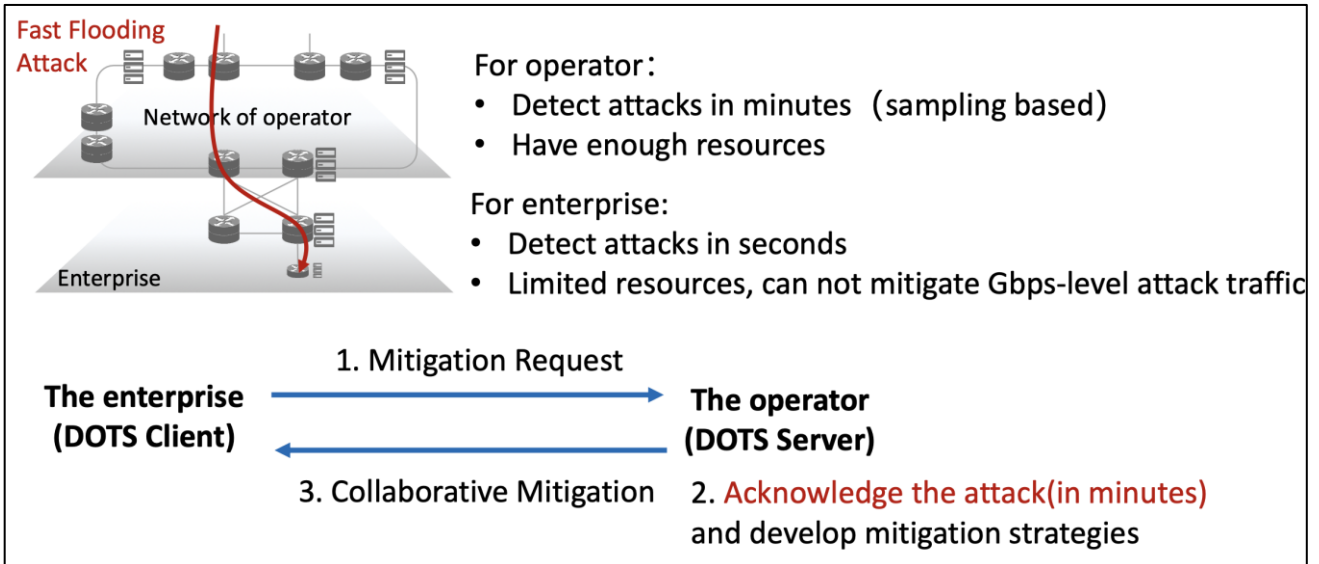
Fast Flooding Attack

Network of operator

Enterprise

For operator：
• Detect attacks in minutes（sampling based）
• Have enough resources

For enterprise:
• Detect attacks in seconds
• Limited resources, can not mitigate Gbps-level attack traffic

1. Mitigation Request

The enterprise (DOTS Client)

The operator (DOTS Server)

3. Collaborative Mitigation

2. Acknowledge the attack(in minutes) and develop mitigation strategies